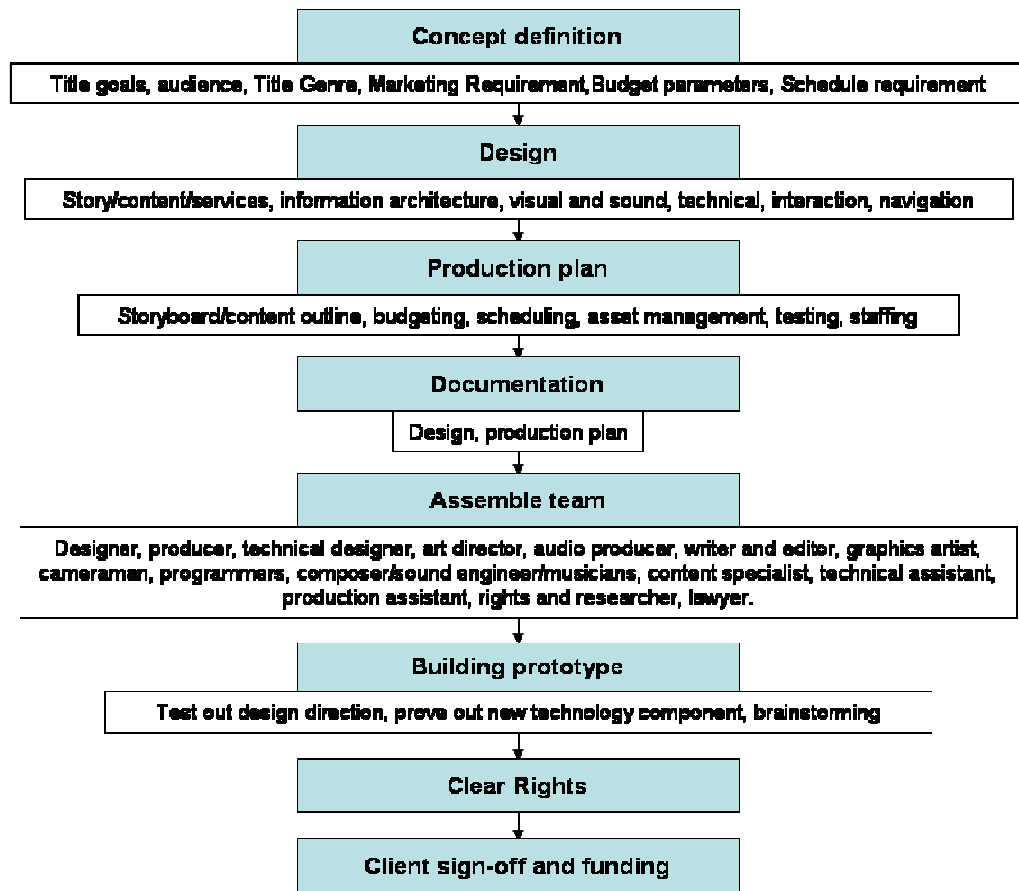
Concept definition

Title goals, audience, Title Genre, Marketing Requirement,Budget parameters, Schedule requirement

Design

Story/content/services, information architecture, visual and sound, technical, interaction, navigation

Production plan

Storyboard/content outline, budgeting, scheduling, asset management, testing, staffing

Documentation

Design, production plan

Assemble team

Designer, producer, technical designer, art director, audio producer, writer and editor, graphics artist, cameraman, programmers, composer/sound engineer/musicians, content specialist, technical assistant, production assistant, rights and researcher, lawyer.

Building prototype

Test out design direction, prove out new technology component, brainstorming

Clear Rights

Client sign-off and funding